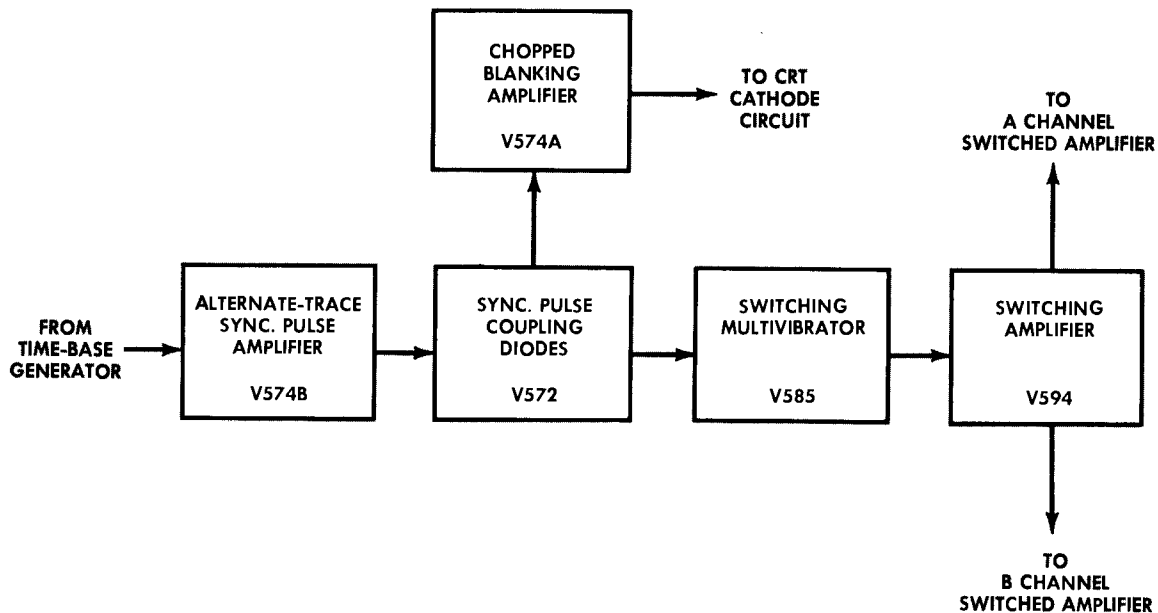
CHOPPED BLANKING AMPLIFIER

V574A

TO CRT CATHODE CIRCUIT

TO A CHANNEL SWITCHED AMPLIFIER

FROM TIME-BASE GENERATOR

ALTERNATE-TRACE SYNC. PULSE AMPLIFIER

V574B

SYNC. PULSE COUPLING DIODES

V572

SWITCHING MULTIVIBRATOR

V585

SWITCHING AMPLIFIER

V594

TO B CHANNEL SWITCHED AMPLIFIER